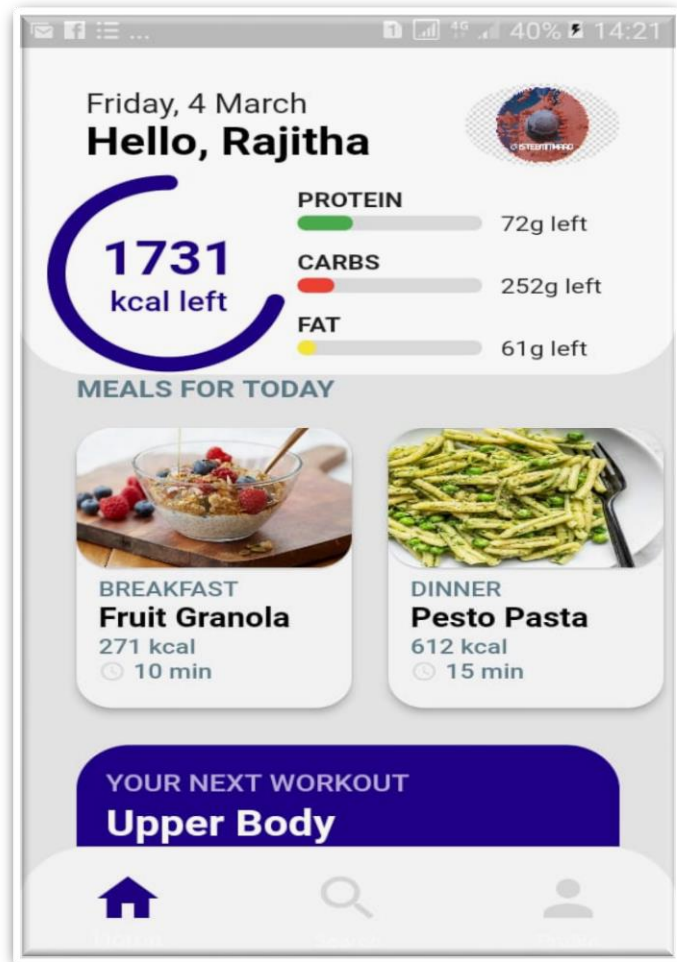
40% 14:21

Friday, 4 March
Hello, Rajitha

1731
kcal left

PROTEIN
72g left
CARBS
252g left
FAT
61g left

MEALS FOR TODAY

BREAKFAST
Fruit Granola
271 kcal
10 min

DINNER
Pesto Pasta
612 kcal
15 min

YOUR NEXT WORKOUT
Upper Body